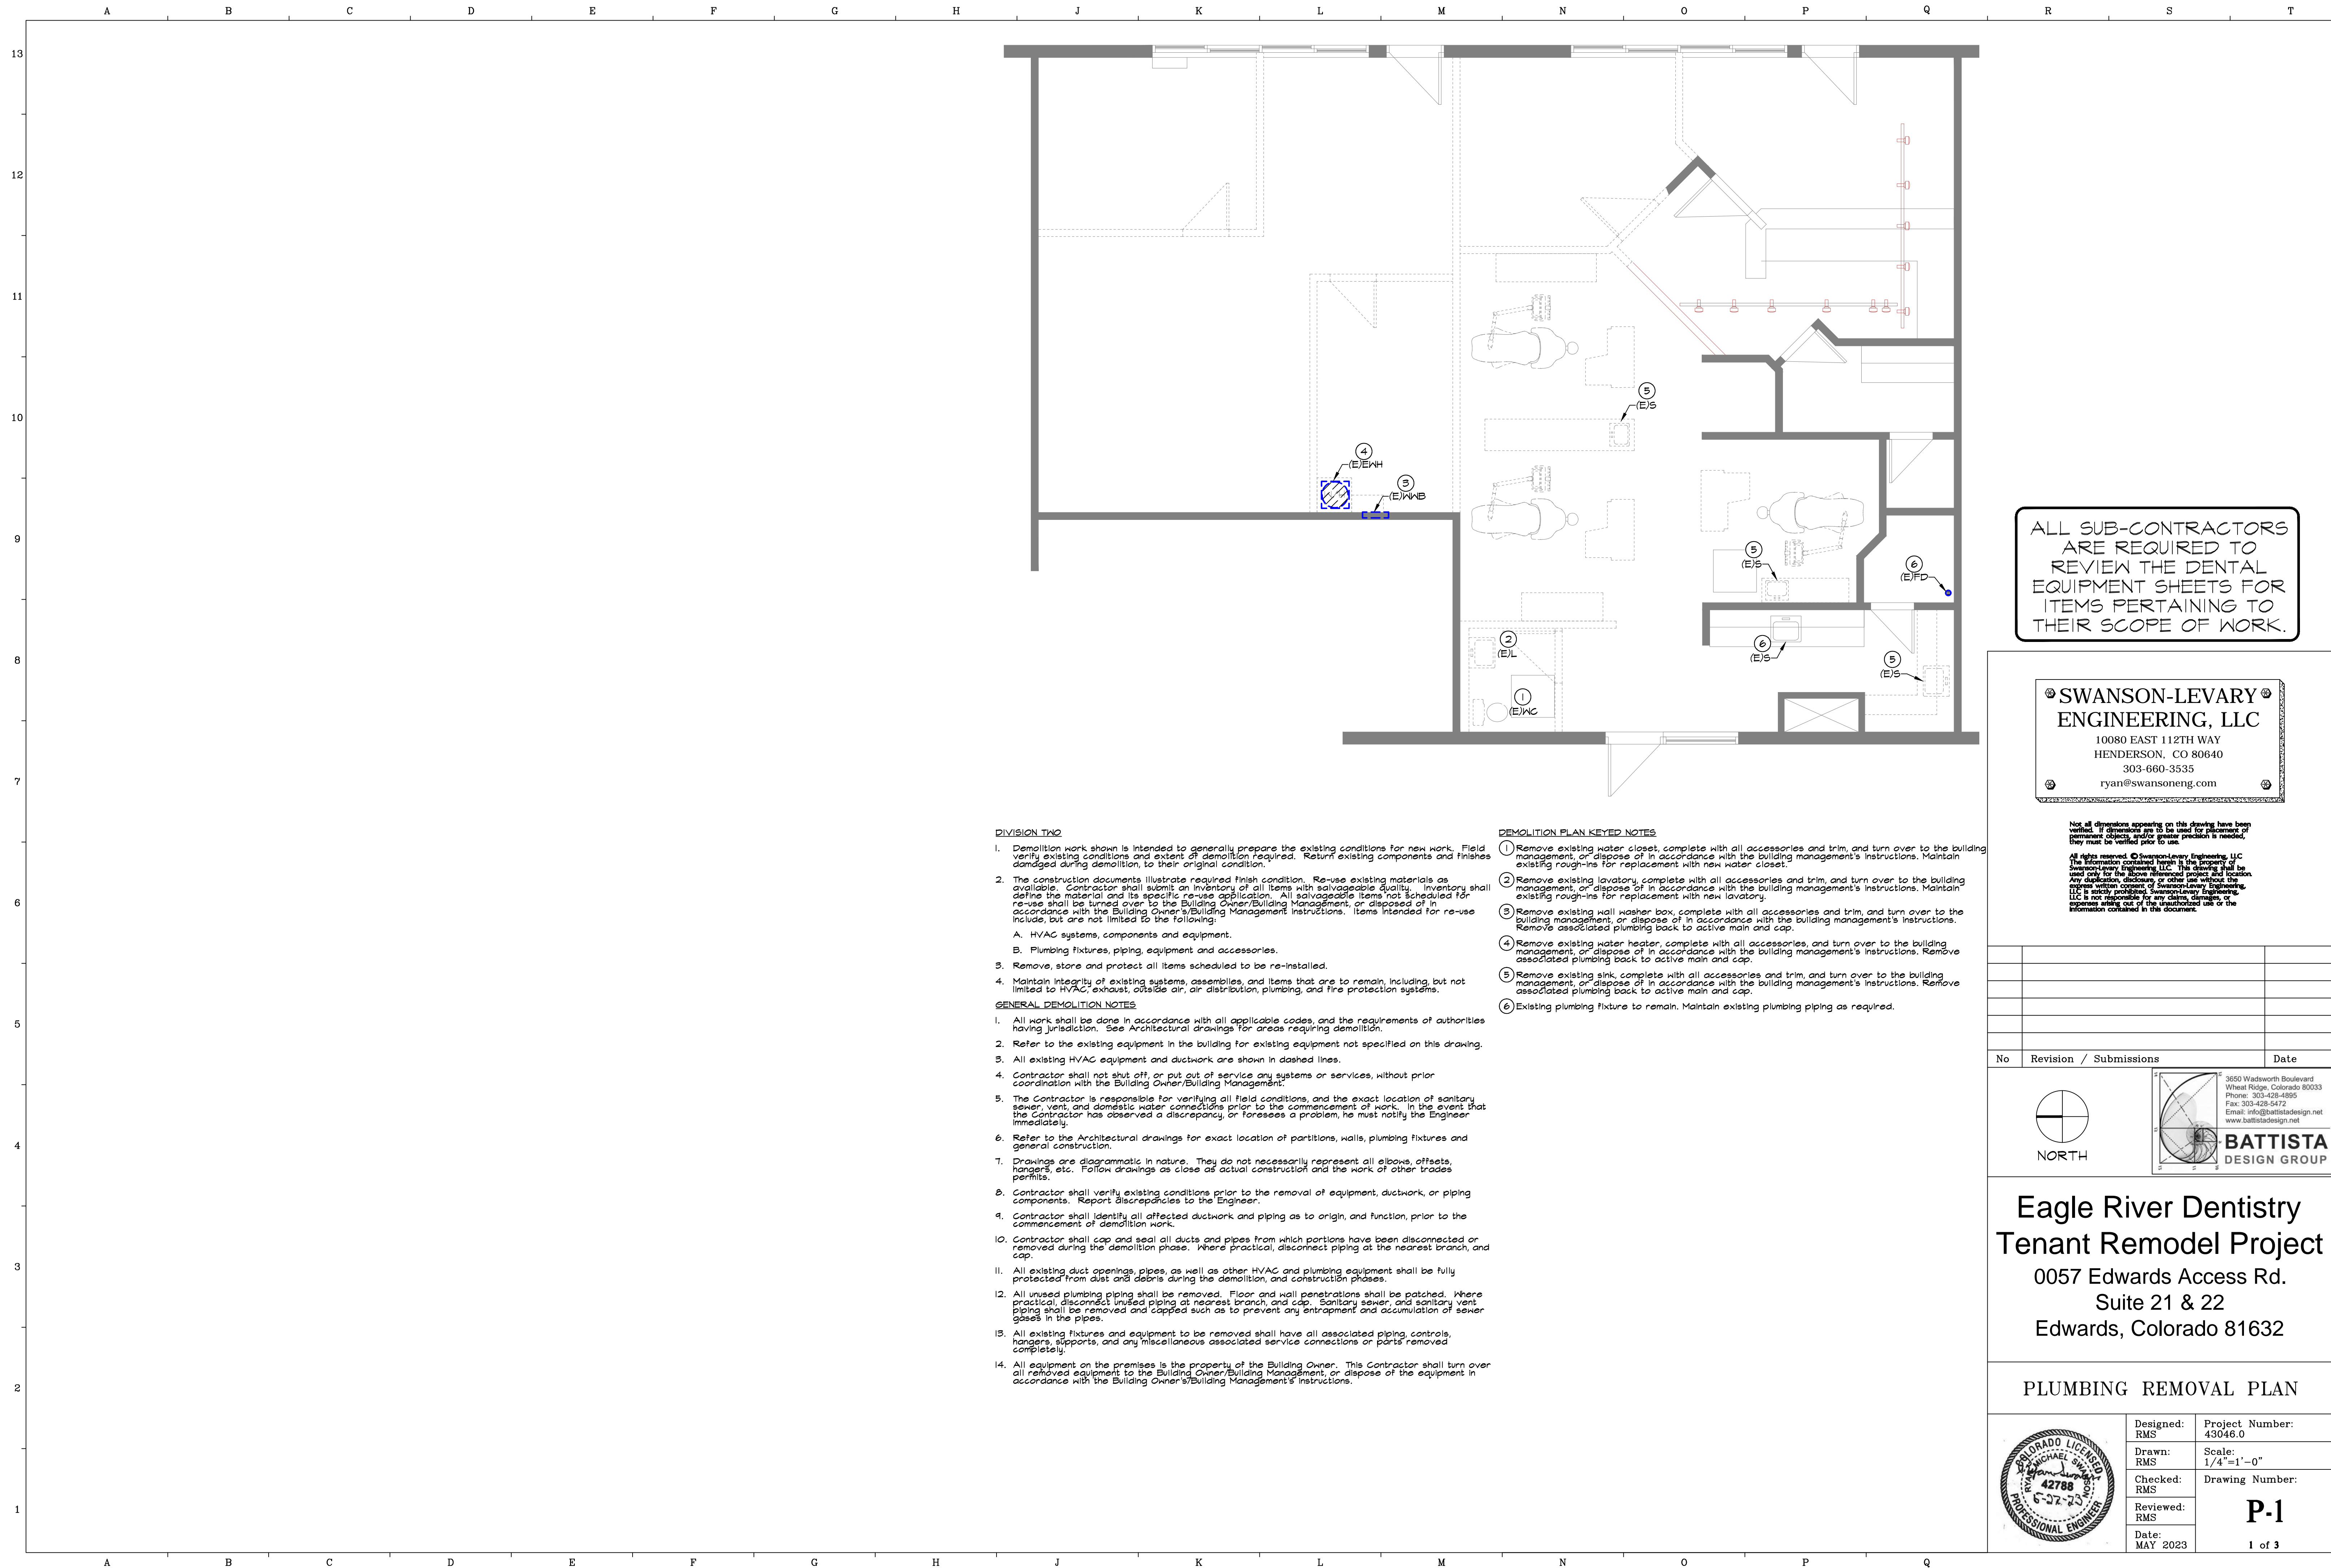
A B C D E F G H J K L M N O P Q R S T

13
12
11
10
9
8
7
6
5
4
3
2
1

4
(E)EWH
3
(E)WWB
5
(E)S
5
(E)S
6
(E)FD
2
(E)L
6
(E)S
5
(E)S
1
(E)WC

ALL SUB-CONTRACTORS ARE REQUIRED TO REVIEW THE DENTAL EQUIPMENT SHEETS FOR ITEMS PERTAINING TO THEIR SCOPE OF WORK.

DIVISION TWO

1. Demolition work shown is intended to generally prepare the existing conditions for new work. Field verify existing conditions and extent of demolition required. Return existing components and finishes damaged during demolition, to their original condition.

2. The construction documents illustrate required finish condition. Re-use existing materials as available. Contractor shall submit an inventory of all items with salvageable quality. Inventory shall define the material and its specific re-use application. All salvageable items not scheduled for re-use shall be turned over to the Building Owner/Building Management, or disposed of in accordance with the Building Owner's/Building Management instructions. Items intended for re-use include, but are not limited to the following:

A. HVAC systems, components and equipment.

B. Plumbing fixtures, piping, equipment and accessories.

3. Remove, store and protect all items scheduled to be re-installed.

4. Maintain integrity of existing systems, assemblies, and items that are to remain, including, but not limited to HVAC, exhaust, outside air, air distribution, plumbing, and fire protection systems.

GENERAL DEMOLITION NOTES

1. All work shall be done in accordance with all applicable codes, and the requirements of authorities having jurisdiction. See Architectural drawings for areas requiring demolition.

2. Refer to the existing equipment in the building for existing equipment not specified on this drawing.

3. All existing HVAC equipment and ductwork are shown in dashed lines.

4. Contractor shall not shut off, or put out of service any systems or services, without prior coordination with the Building Owner/Building Management.

5. The Contractor is responsible for verifying all field conditions, and the exact location of sanitary sewer, vent, and domestic water connections prior to the commencement of work. In the event that the Contractor has observed a discrepancy, or foresees a problem, he must notify the Engineer immediately.

6. Refer to the Architectural drawings for exact location of partitions, walls, plumbing fixtures and general construction.

7. Drawings are diagrammatic in nature. They do not necessarily represent all elbows, offsets, hangers, etc. Follow drawings as close as actual construction and the work of other trades permits.

8. Contractor shall verify existing conditions prior to the removal of equipment, ductwork, or piping components. Report discrepancies to the Engineer.

9. Contractor shall identify all affected ductwork and piping as to origin, and function, prior to the commencement of demolition work.

10. Contractor shall cap and seal all ducts and pipes from which portions have been disconnected or removed during the demolition phase. Where practical, disconnect piping at the nearest branch, and cap.

11. All existing duct openings, pipes, as well as other HVAC and plumbing equipment shall be fully protected from dust and debris during the demolition, and construction phases.

12. All unused plumbing piping shall be removed. Floor and wall penetrations shall be patched. Where practical, disconnect unused piping at nearest branch, and cap. Sanitary sewer, and sanitary vent piping shall be removed and capped such as to prevent any entrapment and accumulation of sewer gases in the pipes.

13. All existing fixtures and equipment to be removed shall have all associated piping, controls, hangers, supports, and any miscellaneous associated service connections or parts removed completely.

14. All equipment on the premises is the property of the Building Owner. This Contractor shall turn over all removed equipment to the Building Owner/Building Management, or dispose of the equipment in accordance with the Building Owner's/Building Management's instructions.

DEMOLITION PLAN KEYED NOTES

1 Remove existing water closet, complete with all accessories and trim, and turn over to the building management, or dispose of in accordance with the building management's instructions. Maintain existing rough-ins for replacement with new water closet.

2 Remove existing lavatory, complete with all accessories and trim, and turn over to the building management, or dispose of in accordance with the building management's instructions. Maintain existing rough-ins for replacement with new lavatory.

3 Remove existing wall washer box, complete with all accessories and trim, and turn over to the building management, or dispose of in accordance with the building management's instructions. Remove associated plumbing back to active main and cap.

4 Remove existing water heater, complete with all accessories, and turn over to the building management, or dispose of in accordance with the building management's instructions. Remove associated plumbing back to active main and cap.

5 Remove existing sink, complete with all accessories and trim, and turn over to the building management, or dispose of in accordance with the building management's instructions. Remove associated plumbing back to active main and cap.

6 Existing plumbing fixture to remain. Maintain existing plumbing piping as required.

SWANSON-LEVARY ENGINEERING, LLC
10080 EAST 112TH WAY
HENDERSON, CO 80640
303-660-3535
ryan@swansoneng.com

Not all dimensions appearing on this drawing have been verified. If dimensions are to be used for placement of permanent objects, and/or greater precision is needed, they must be verified prior to use.

All rights reserved. © Swanson-Levary Engineering, LLC The information contained herein is the property of Swanson-Levary Engineering, LLC. This drawing shall be used only for the above referenced project and location. Any duplication, disclosure, or other use without the express written consent of Swanson-Levary Engineering, LLC is strictly prohibited. Swanson-Levary Engineering, LLC is not responsible for any claims, damages, or expenses arising out of the unauthorized use or the information contained in this document.

| No | Revision / Submissions | Date |
|---|---|---|

NORTH

3650 Wadsworth Boulevard
Wheat Ridge, Colorado 80033
Phone: 303-428-4895
Fax: 303-428-5472
Email: info@battistadesign.net
www.battistadesign.net
BATTISTA
DESIGN GROUP

Eagle River Dentistry
Tenant Remodel Project
0057 Edwards Access Rd.
Suite 21 & 22
Edwards, Colorado 81632

PLUMBING REMOVAL PLAN

COLORADO LICENSED
RYAN MICHAEL SWANSON
42788
6-27-23
PROFESSIONAL ENGINEER

Designed: RMS
Drawn: RMS
Checked: RMS
Reviewed: RMS
Date: MAY 2023
Project Number: 43046.0
Scale: 1/4"=1'-0"
Drawing Number:
P-1
1 of 3